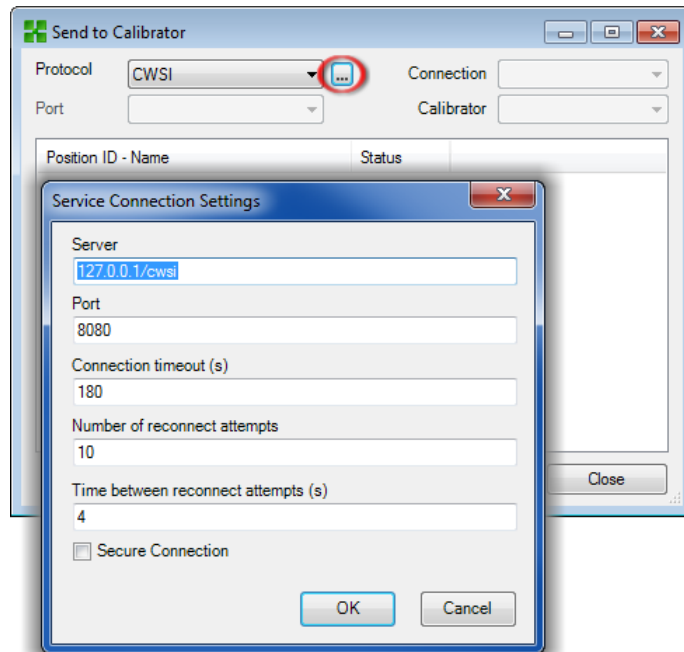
Send to Calibrator

Protocol CWSI ...

Connection

Port

Calibrator

Position ID - Name

Status

Close

Service Connection Settings

Server

127.0.0.1/cwsi

Port

8080

Connection timeout (s)

180

Number of reconnect attempts

10

Time between reconnect attempts (s)

4

Secure Connection

OK

Cancel